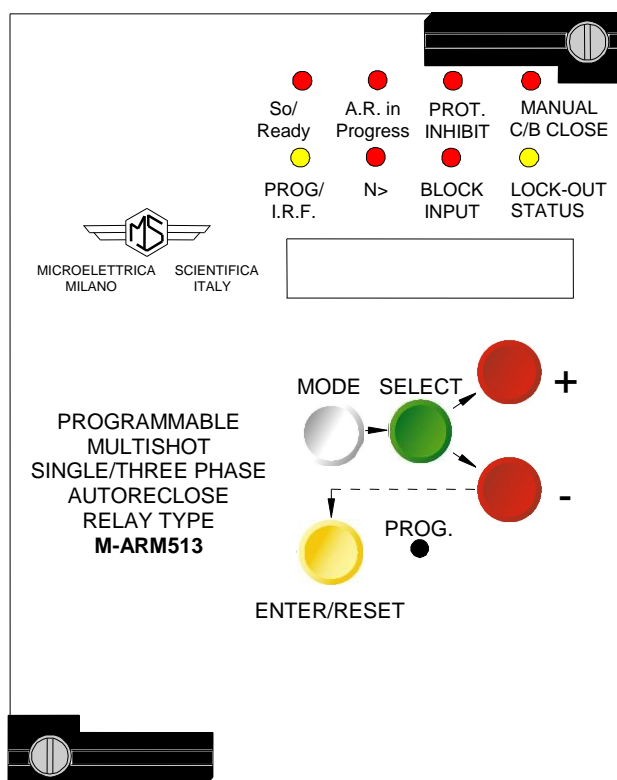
So/
Ready

A.R. in
Progress

PROT.
INHIBIT

MANUAL
C/B CLOSE

PROG/
I.R.F.

N>

BLOCK
INPUT

LOCK-OUT
STATUS

MS

MICROELETTRICA SCIENTIFICA
MILANO ITALY

MODE

SELECT

+

-

PROGRAMMABLE
MULTISHOT
SINGLE/THREE PHASE
AUTORECLOSE
RELAY TYPE
**M-ARM513**

PROG.

ENTER/RESET